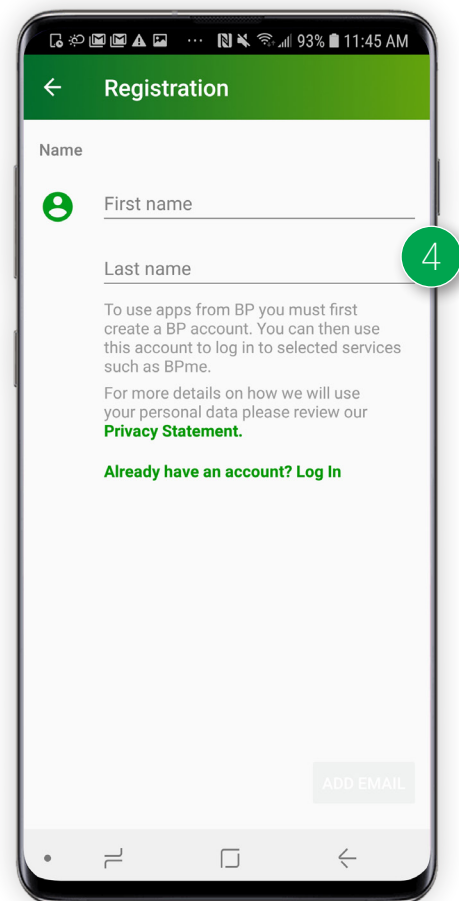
93% 11:45 AM

Registration

Name

First name

4

Last name

To use apps from BP you must first create a BP account. You can then use this account to log in to selected services such as BPme.

For more details on how we will use your personal data please review our **Privacy Statement.**

**Already have an account? Log In**

ADD EMAIL